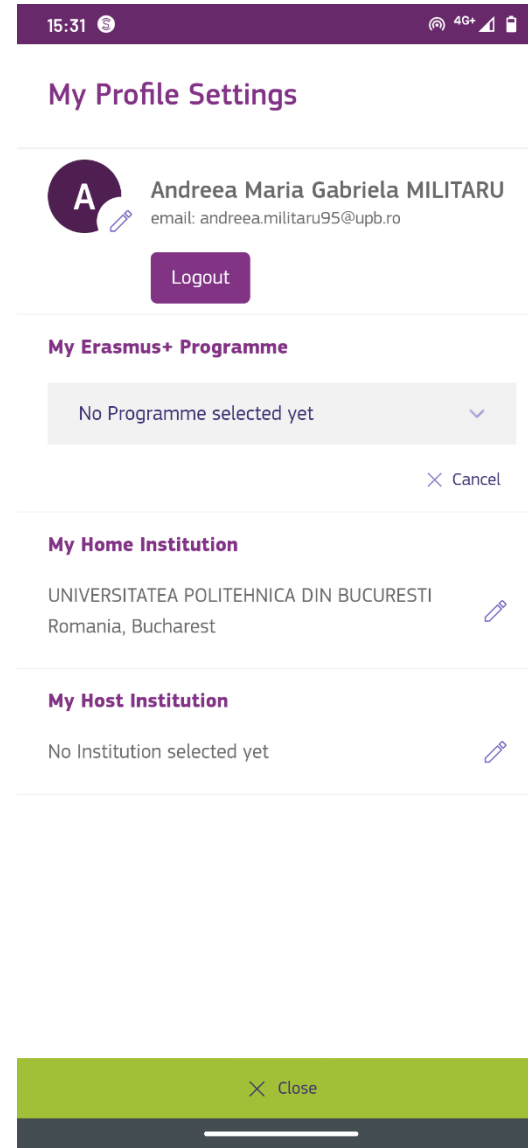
15:31 4G+

My Profile Settings

A

Andreea Maria Gabriela MILITARU
email: andreea.militaru95@upb.ro

Logout

My Erasmus+ Programme

No Programme selected yet

× Cancel

My Home Institution

UNIVERSITATEA POLITEHNICA DIN BUCURESTI
Romania, Bucharest

My Host Institution

No Institution selected yet

× Close